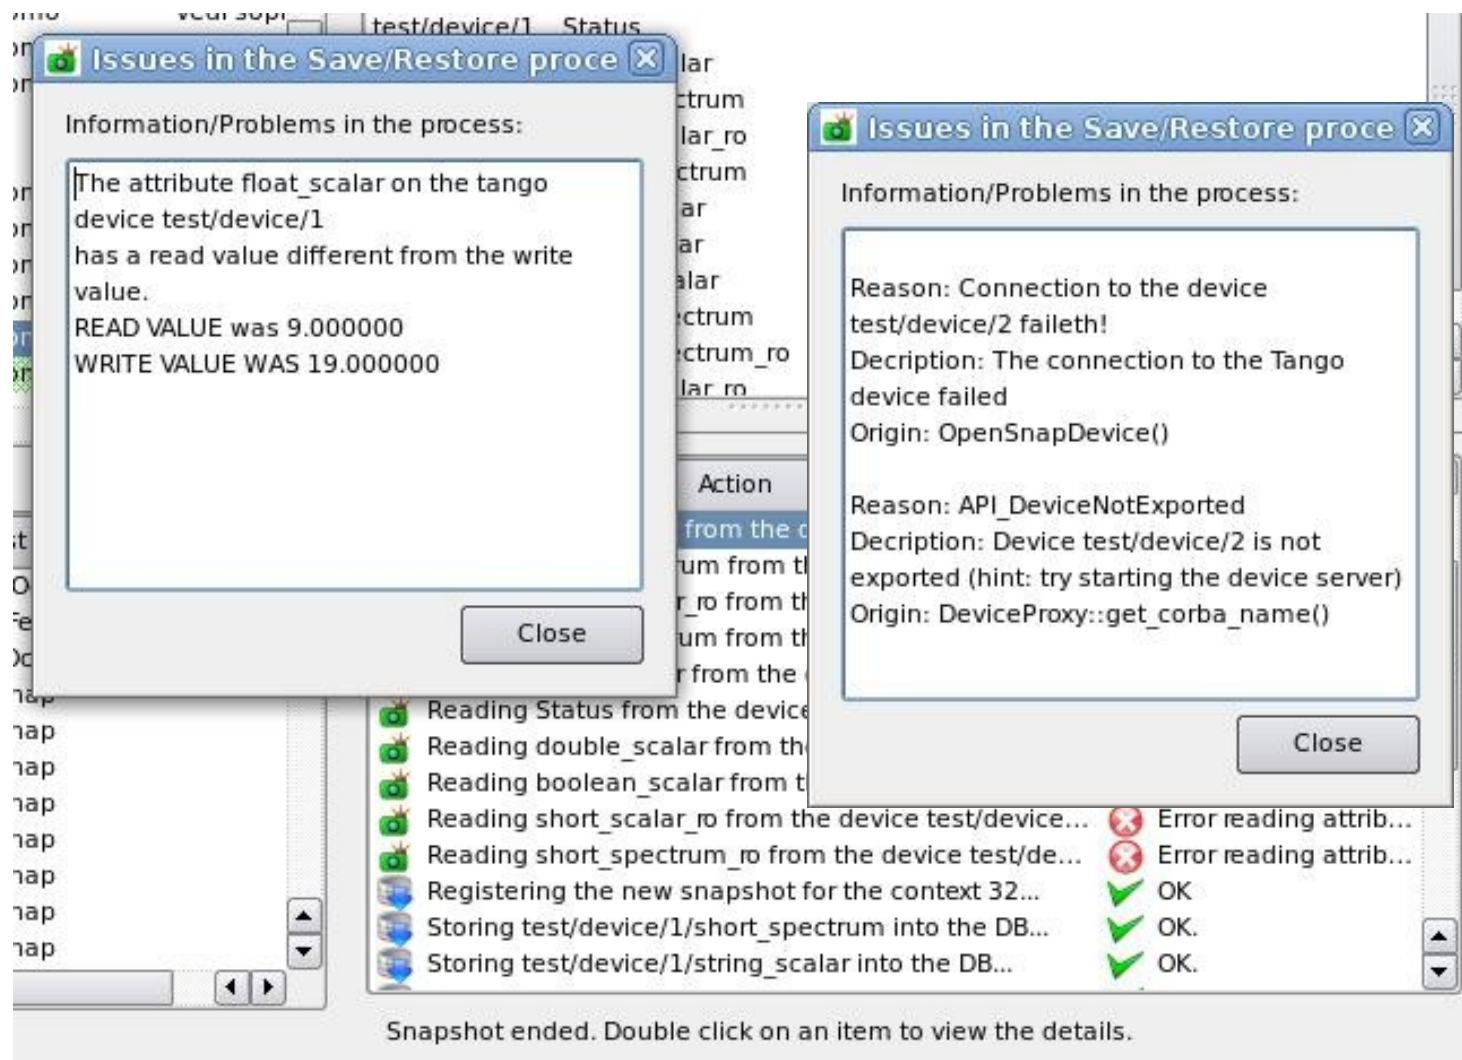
test/device/1 Status

Issues in the Save/Restore proce

Information/Problems in the process:

The attribute float_scalar on the tango device test/device/1
has a read value different from the write value.
READ VALUE was 9.000000
WRITE VALUE WAS 19.000000

Close

lar
ctrum
lar_ro
ctrum
ar
ar
alar
ctrum
ctrum_ro
lar_ro

Issues in the Save/Restore proce

Information/Problems in the process:

Reason: Connection to the device test/device/2 faileth!
Decription: The connection to the Tango device failed
Origin: OpenSnapDevice()

Reason: API_DeviceNotExported
Decription: Device test/device/2 is not exported (hint: try starting the device server)
Origin: DeviceProxy::get_corba_name()

Close

Action

from the
um from th
r_ro from th
um from th
r from the
Reading Status from the device
Reading double_scalar from th
Reading boolean_scalar from t
Reading short_scalar_ro from the device test/device... | Error reading attrib...
Reading short_spectrum_ro from the device test/de... | Error reading attrib...
Registering the new snapshot for the context 32... | OK
Storing test/device/1/short_spectrum into the DB... | OK.
Storing test/device/1/string_scalar into the DB... | OK.

nap
nap
nap
nap
nap
nap
nap
nap

Snapshot ended. Double click on an item to view the details.